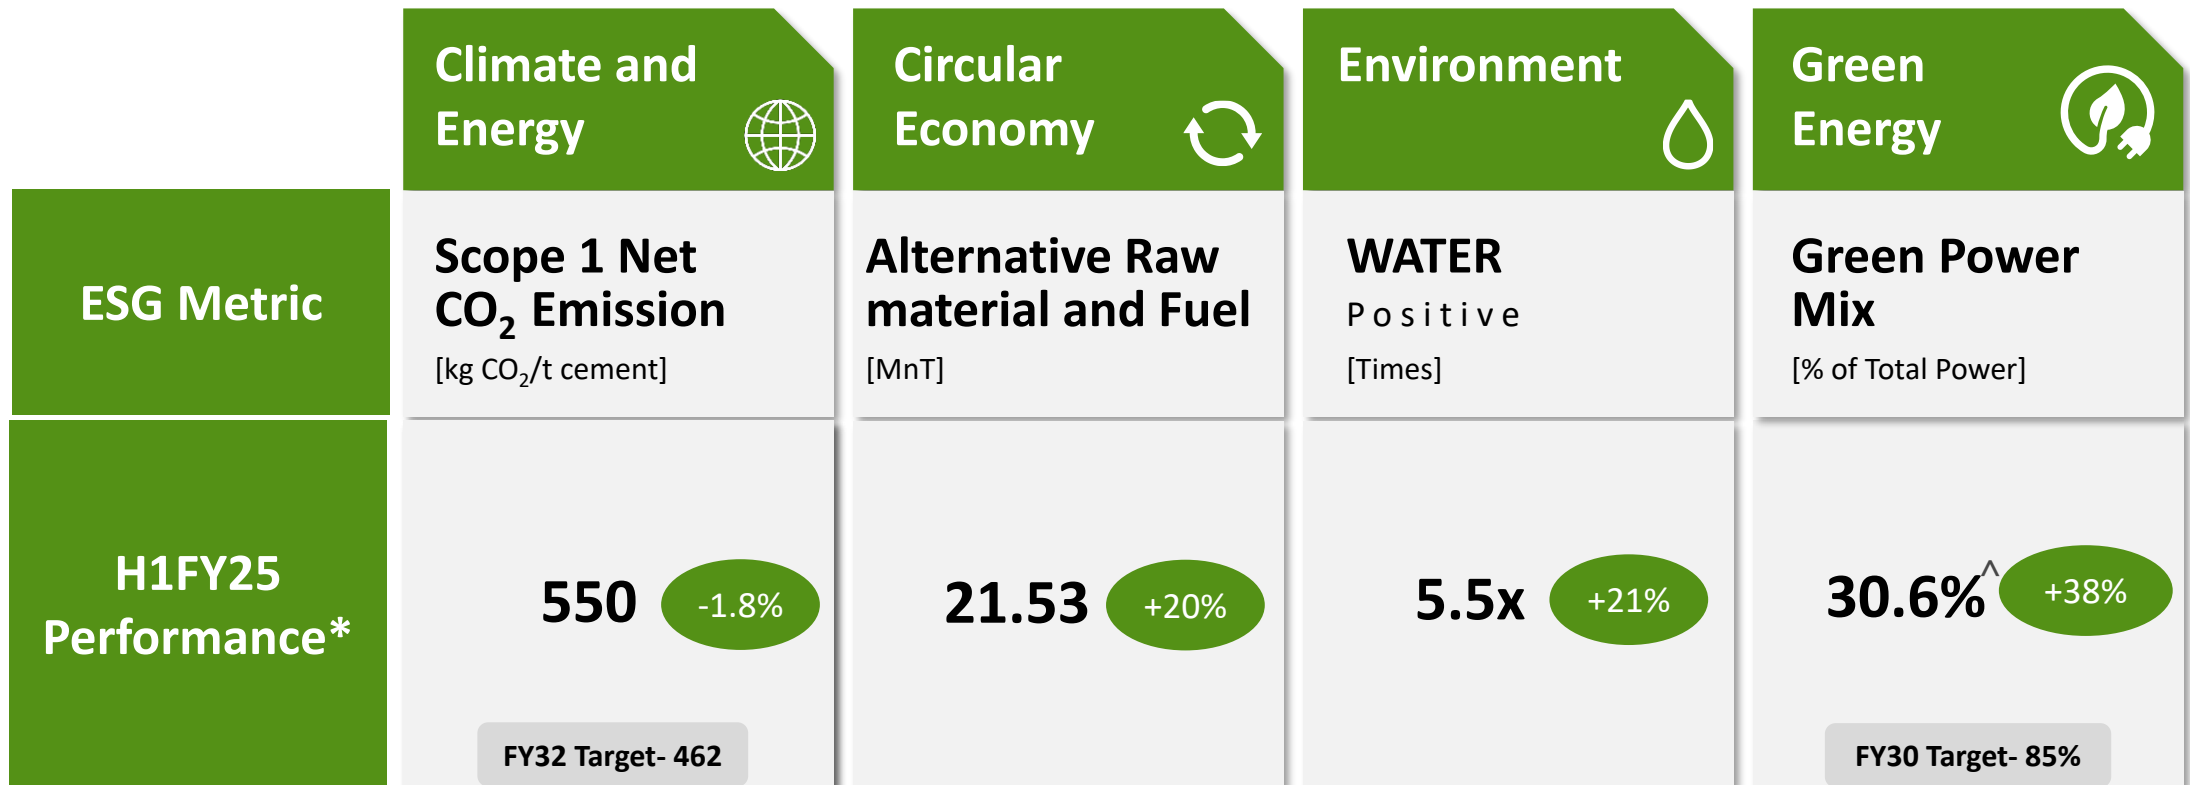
| | Climate and Energy | Circular Economy | Environment | Green Energy |
|---|---|---|---|---|
| ESG Metric | Scope 1 Net $CO_2$ Emission [kg $CO_2$/t cement] | Alternative Raw material and Fuel [MnT] | WATER Positive [Times] | Green Power Mix [% of Total Power] |
| H1FY25 Performance* | 550 -1.8% FY32 Target- 462 | 21.53 +20% | 5.5x +21% | 30.6%^ +38% FY30 Target- 85% |